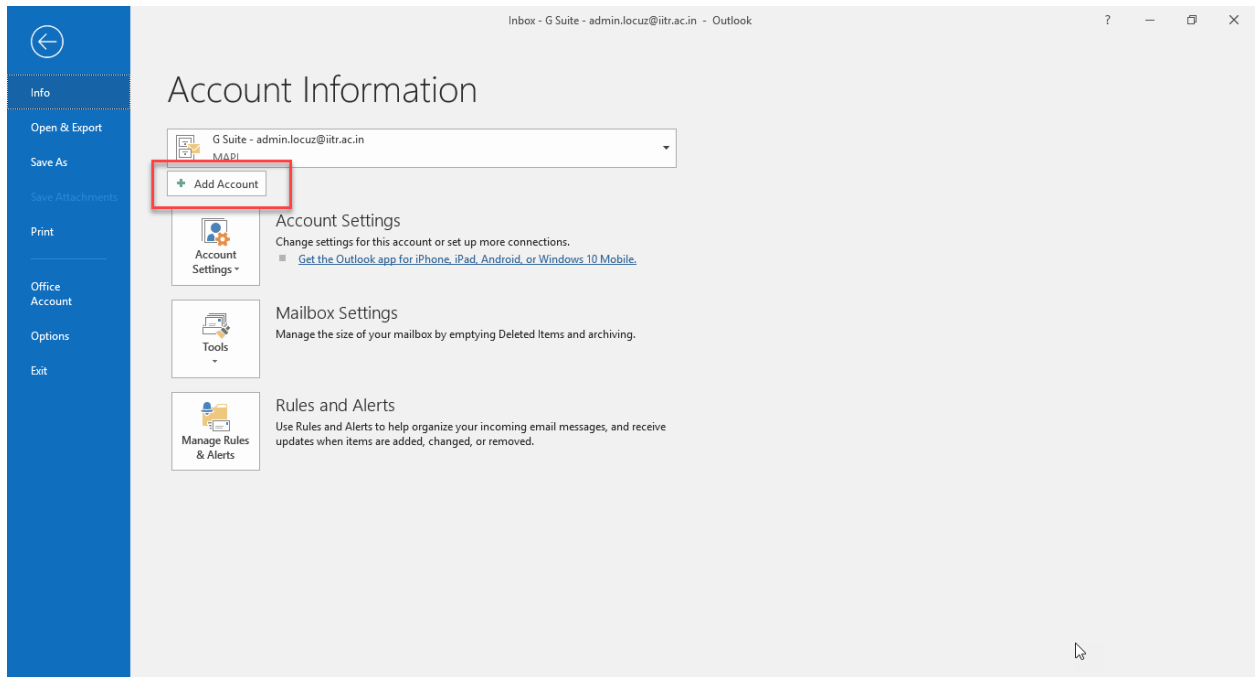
Inbox - G Suite - admin.locuz@iitr.ac.in - Outlook

?

Info
Open & Export
Save As
Save Attachments
Print
Office Account
Options
Exit

Account Information

G Suite - admin.locuz@iitr.ac.in
MAPI

+ Add Account

Account Settings
Account Settings
Change settings for this account or set up more connections.
Get the Outlook app for iPhone, iPad, Android, or Windows 10 Mobile.

Tools
Mailbox Settings
Manage the size of your mailbox by emptying Deleted Items and archiving.

Manage Rules & Alerts
Rules and Alerts
Use Rules and Alerts to help organize your incoming email messages, and receive updates when items are added, changed, or removed.